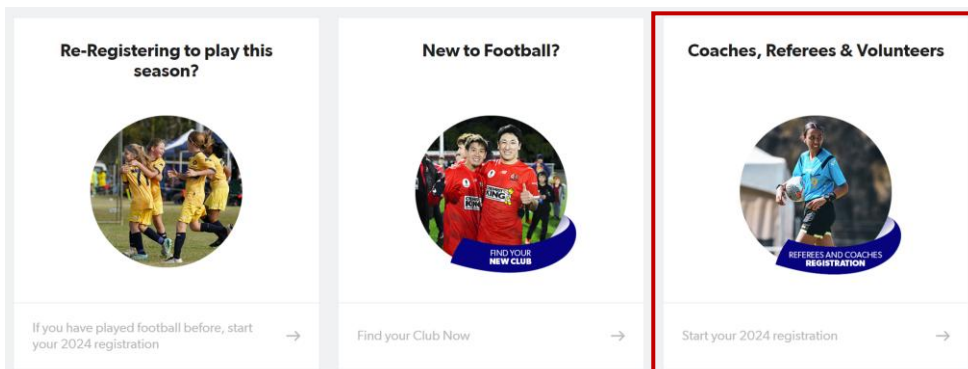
Re-Registering to play this season?

If you have played football before, start your 2024 registration →

New to Football?

FIND YOUR NEW CLUB

Find your Club Now →

Coaches, Referees & Volunteers

REFEREES AND COACHES REGISTRATION

Start your 2024 registration →